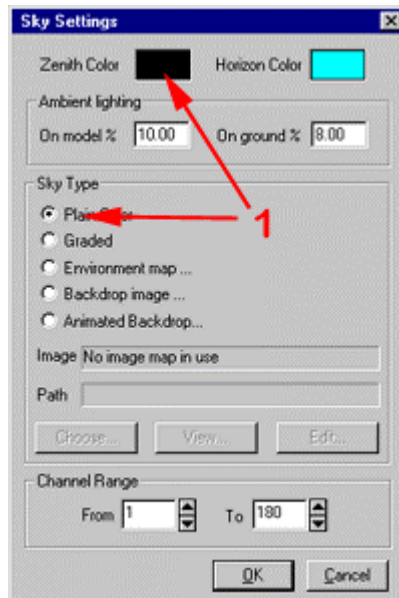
Sky Settings

Zenith Color Horizon Color

Ambient lighting

On model % 10.00 On ground % 8.00

Sky Type

Plain Color

Graded

Environment map ...

Backdrop image ...

Animated Backdrop...

1

Image No image map in use

Path

Choose... View... Edit...

Channel Range

From 1 To 180

OK Cancel